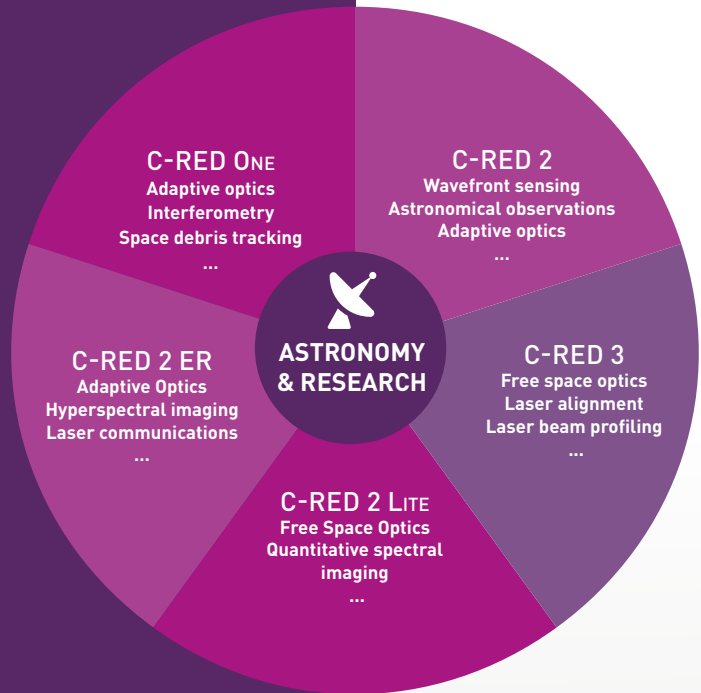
C-RED One
Adaptive optics
Interferometry
Space debris tracking
...

C-RED 2
Wavefront sensing
Astronomical observations
Adaptive optics
...

ASTRONOMY
& RESEARCH

C-RED 2 ER
Adaptive Optics
Hyperspectral imaging
Laser communications
...

C-RED 3
Free space optics
Laser alignment
Laser beam profiling
...

C-RED 2 Lite
Free Space Optics
Quantitative spectral imaging
...